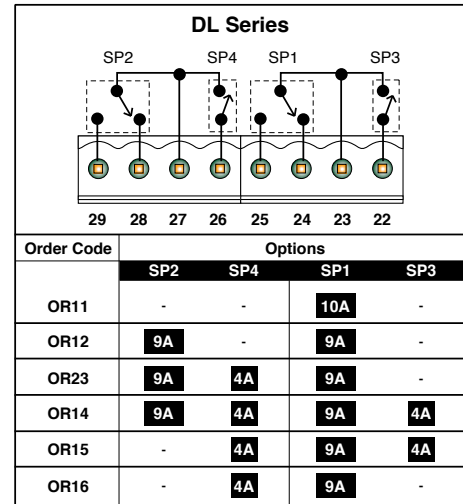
DL Series

SP2 SP4 SP1 SP3

29 28 27 26 25 24 23 22

| Order Code | Options | | | |
|---|---|---|---|---|
| | SP2 | SP4 | SP1 | SP3 |
| OR11 | - | - | 10A | - |
| OR12 | 9A | - | 9A | - |
| OR23 | 9A | 4A | 9A | - |
| OR14 | 9A | 4A | 9A | 4A |
| OR15 | - | 4A | 9A | 4A |
| OR16 | - | 4A | 9A | - |